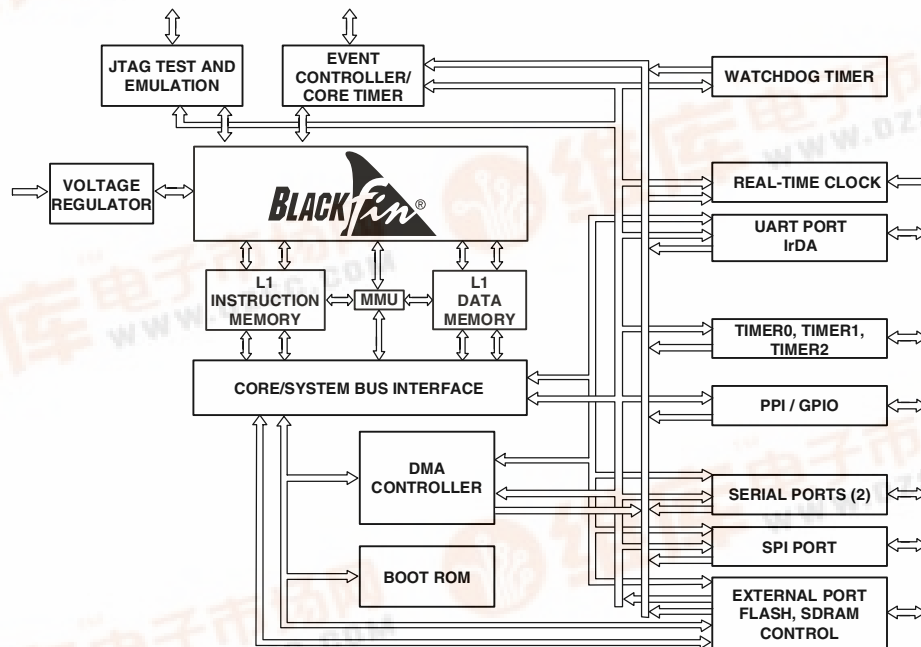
JTAG TEST AND EMULATION

EVENT CONTROLLER/ CORE TIMER

WATCHDOG TIMER

VOLTAGE REGULATOR

BLACKfin®

REAL-TIME CLOCK

UART PORT IrDA

L1 INSTRUCTION MEMORY

MMU

L1 DATA MEMORY

TIMER0, TIMER1, TIMER2

CORE/SYSTEM BUS INTERFACE

PPI / GPIO

DMA CONTROLLER

SERIAL PORTS (2)

SPI PORT

BOOT ROM

EXTERNAL PORT FLASH, SDRAM CONTROL